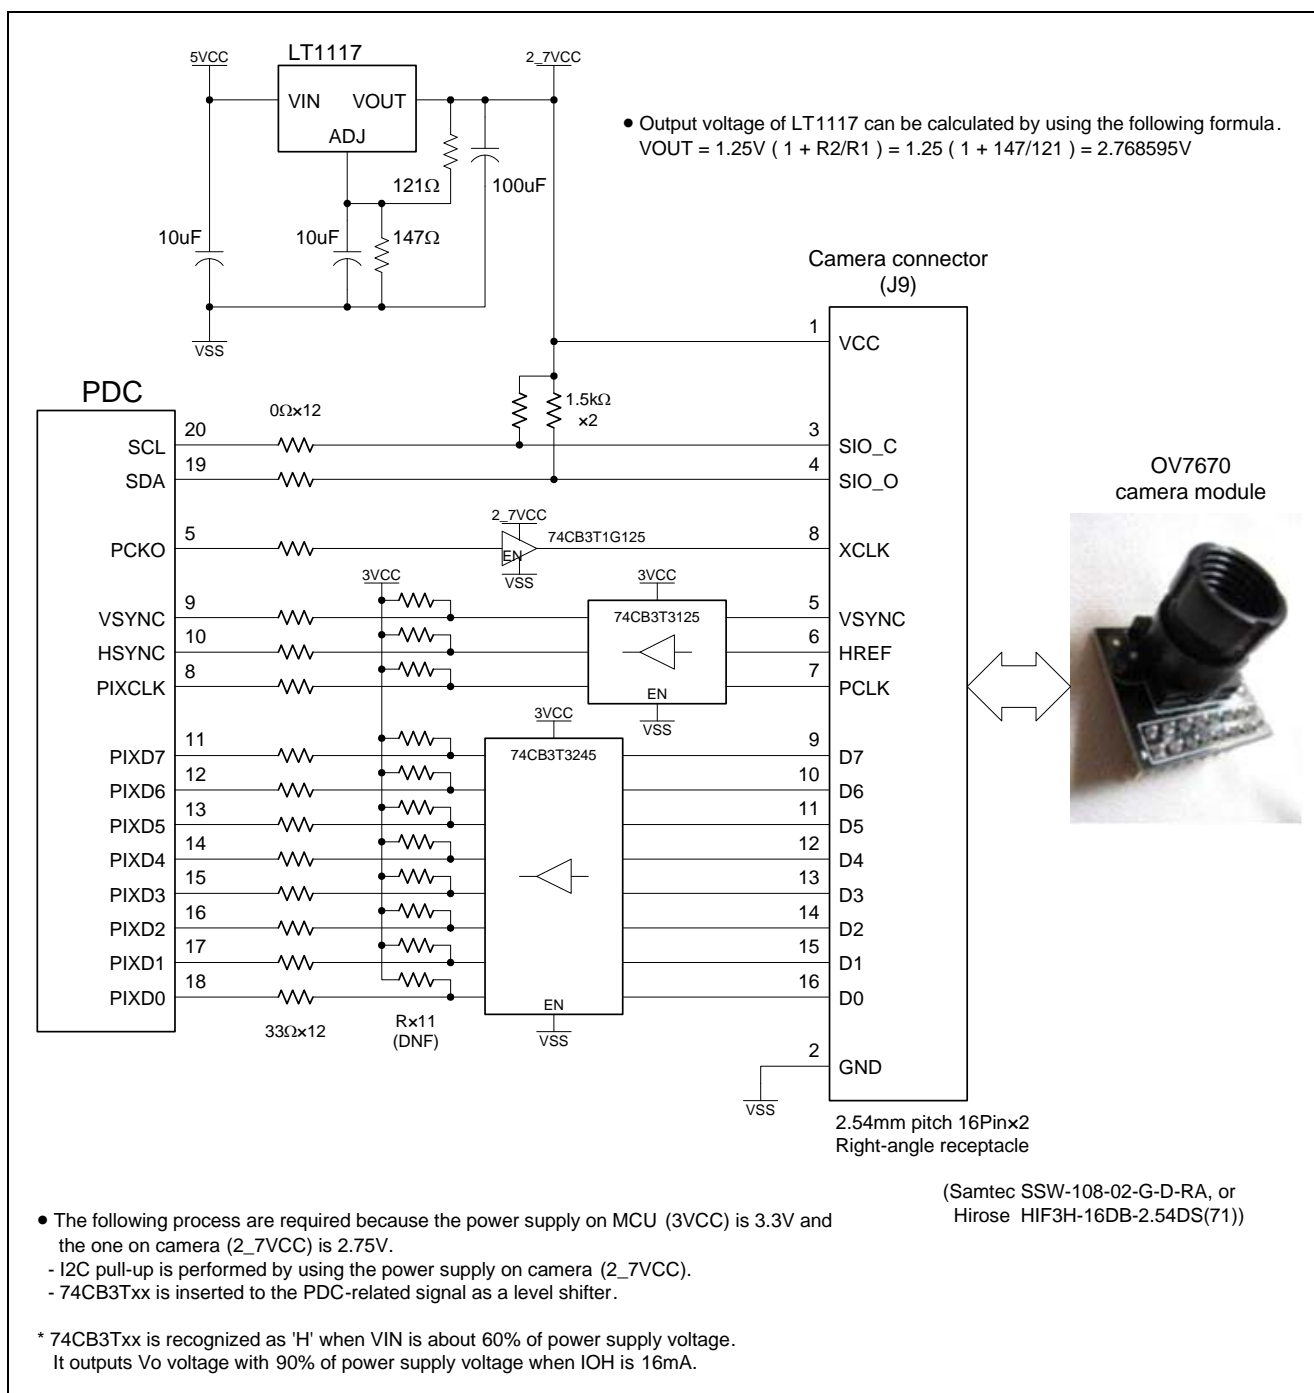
5VCC

LT1117

VIN VOUT

ADJ

2_7VCC

• Output voltage of LT1117 can be calculated by using the following formula.
VOUT = 1.25V ( 1 + R2/R1 ) = 1.25 ( 1 + 147/121 ) = 2.768595V

121Ω

100uF

10uF

10uF

147Ω

VSS

Camera connector
(J9)

PDC

0Ω×12

1.5kΩ
×2

1 VCC

20 SCL

3 SIO_C

19 SDA

4 SIO_O

OV7670
camera module

2_7VCC

5 PCKO

EN

74CB3T1G125

VSS

8 XCLK

3VCC

3VCC

9 VSYNC

74CB3T3125

5 VSYNC

10 HSYNC

6 HREF

8 PIXCLK

7 PCLK

EN

VSS

3VCC

11 PIXD7

74CB3T3245

9 D7

12 PIXD6

10 D6

13 PIXD5

11 D5

14 PIXD4

12 D4

15 PIXD3

13 D3

16 PIXD2

14 D2

17 PIXD1

15 D1

18 PIXD0

16 D0

EN

33Ω×12

R×11
(DNF)

VSS

2 GND

VSS

2.54mm pitch 16Pin×2
Right-angle receptacle

(Samtec SSW-108-02-G-D-RA, or
Hirose HIF3H-16DB-2.54DS(71))

• The following process are required because the power supply on MCU (3VCC) is 3.3V and the one on camera (2_7VCC) is 2.75V.
- I2C pull-up is performed by using the power supply on camera (2_7VCC).
- 74CB3Txx is inserted to the PDC-related signal as a level shifter.

* 74CB3Txx is recognized as 'H' when VIN is about 60% of power supply voltage.
It outputs Vo voltage with 90% of power supply voltage when IOH is 16mA.